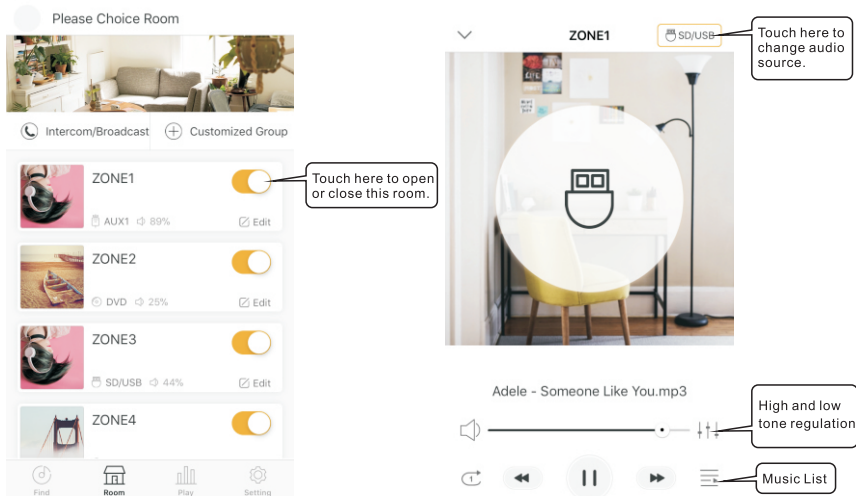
Please Choice Room

Intercom/Broadcast

Customized Group

ZONE1

AUX1 89%

Edit

Touch here to open or close this room.

ZONE2

DVD 25%

Edit

ZONE3

SD/USB 44%

Edit

ZONE4

Find

Room

Play

Setting

ZONE1

SD/USB

Touch here to change audio source.

Adele - Someone Like You.mp3

High and low tone regulation

Music List